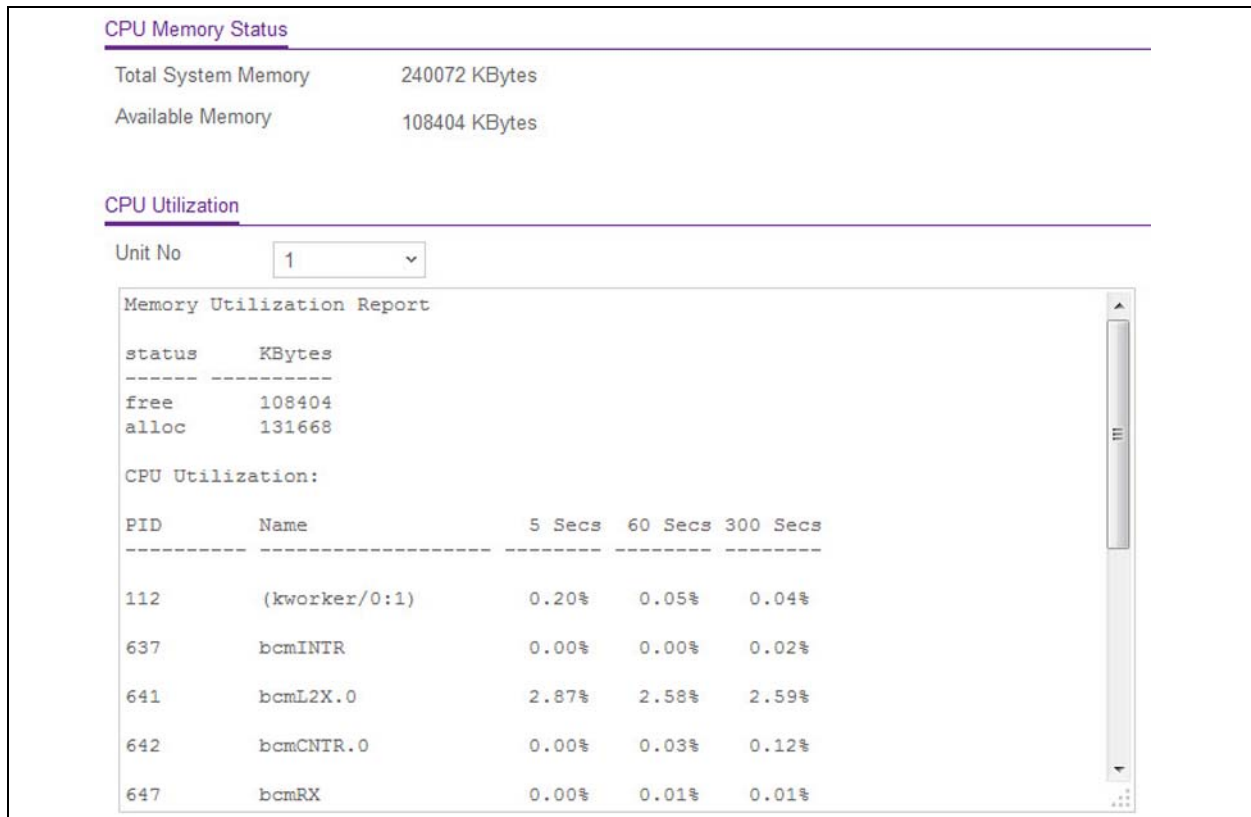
CPU Memory Status

Total System Memory 240072 KBytes

Available Memory 108404 KBytes

CPU Utilization

Unit No 1

Memory Utilization Report

status KBytes
------ ----------
free 108404
alloc 131668

CPU Utilization:

| PID | Name | 5 Secs | 60 Secs | 300 Secs |
|---|---|---|---|---|
| 112 | (kworker/0:1) | 0.20% | 0.05% | 0.04% |
| 637 | bcmINTR | 0.00% | 0.00% | 0.02% |
| 641 | bcmL2X.0 | 2.87% | 2.58% | 2.59% |
| 642 | bcmCNTR.0 | 0.00% | 0.03% | 0.12% |
| 647 | bcmRX | 0.00% | 0.01% | 0.01% |